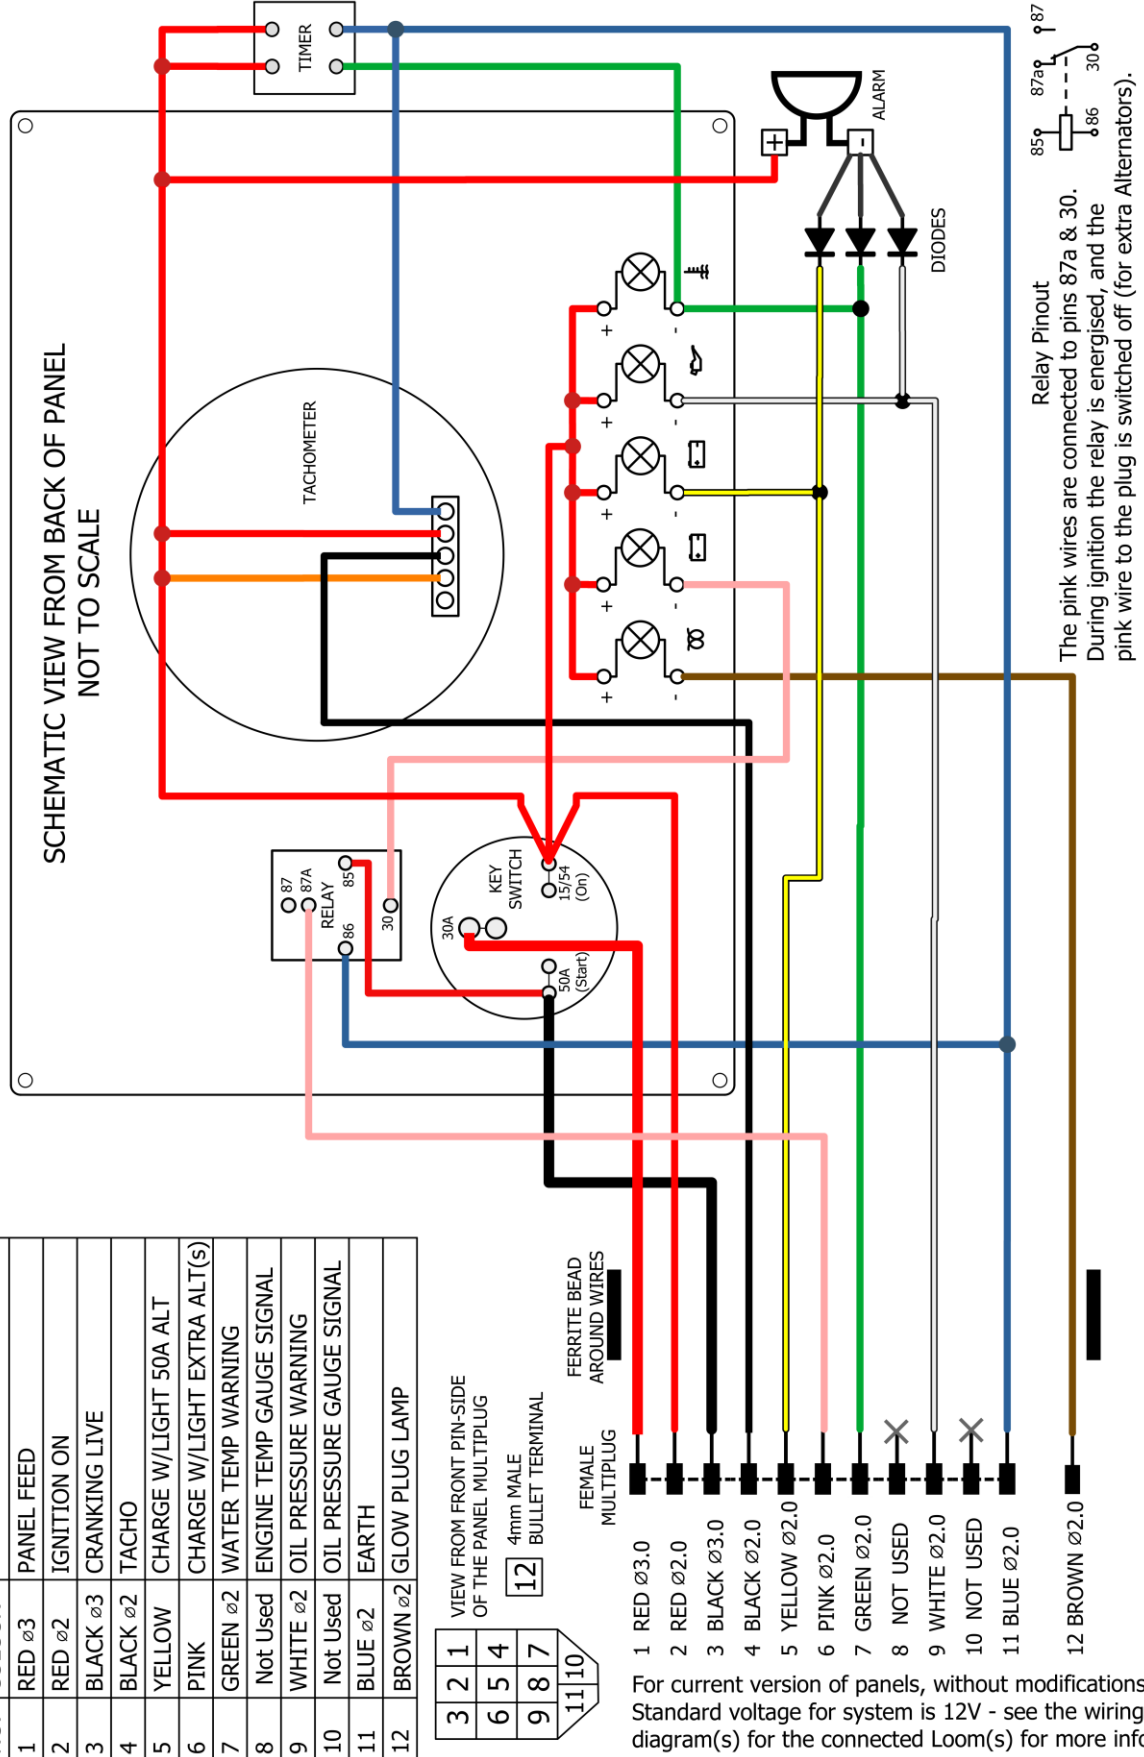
SCHEMATIC VIEW FROM BACK OF PANEL
NOT TO SCALE

TIMER
ALARM
DIODES
TACHOMETER
RELAY
87
87A
85
86
30
KEY SWITCH
30A
15/54 (On)
50A (Start)

Relay Pinout
The pink wires are connected to pins 87a & 30.
During ignition the relay is energised, and the pink wire to the plug is switched off (for extra Alternators).

85
87a
87
86
30

| 1 | RED ø3 | PANEL FEED |
|---|---|---|
| 2 | RED ø2 | IGNITION ON |
| 3 | BLACK ø3 | CRANKING LIVE |
| 4 | BLACK ø2 | TACHO |
| 5 | YELLOW | CHARGE W/LIGHT 50A ALT |
| 6 | PINK | CHARGE W/LIGHT EXTRA ALT(s) |
| 7 | GREEN ø2 | WATER TEMP WARNING |
| 8 | Not Used | ENGINE TEMP GAUGE SIGNAL |
| 9 | WHITE ø2 | OIL PRESSURE WARNING |
| 10 | Not Used | OIL PRESSURE GAUGE SIGNAL |
| 11 | BLUE ø2 | EARTH |
| 12 | BROWN ø2 | GLOW PLUG LAMP |

VIEW FROM FRONT PIN-SIDE OF THE PANEL MULTIPLUG
12 4mm MALE BULLET TERMINAL
3 2 1
6 5 4
9 8 7
11 10

FERRITE BEAD AROUND WIRES
FEMALE MULTIPLUG

1 RED Ø3.0
2 RED Ø2.0
3 BLACK Ø3.0
4 BLACK Ø2.0
5 YELLOW Ø2.0
6 PINK Ø2.0
7 GREEN Ø2.0
8 NOT USED
9 WHITE Ø2.0
10 NOT USED
11 BLUE Ø2.0
12 BROWN Ø2.0

For current version of panels, without modifications
Standard voltage for system is 12V - see the wiring
diagram(s) for the connected Loom(s) for more info